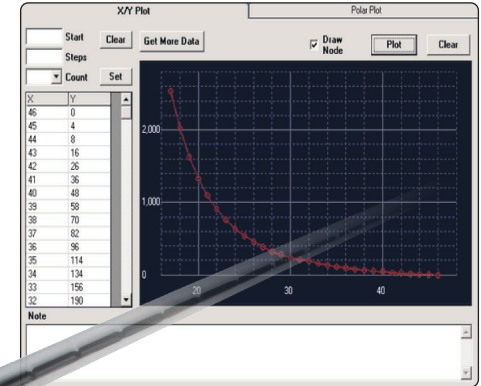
X/Y Plot

Polar Plot

Start

Clear

Get More Data

Draw Node

Plot

Clear

Steps

Count

Set

| X | Y |
|---|---|
| 46 | 0 |
| 45 | 4 |
| 44 | 8 |
| 43 | 16 |
| 42 | 26 |
| 41 | 36 |
| 40 | 48 |
| 39 | 58 |
| 38 | 70 |
| 37 | 82 |
| 36 | 96 |
| 35 | 114 |
| 34 | 134 |
| 33 | 156 |
| 32 | 190 |

2,000

1,000

0

20

30

40

Note